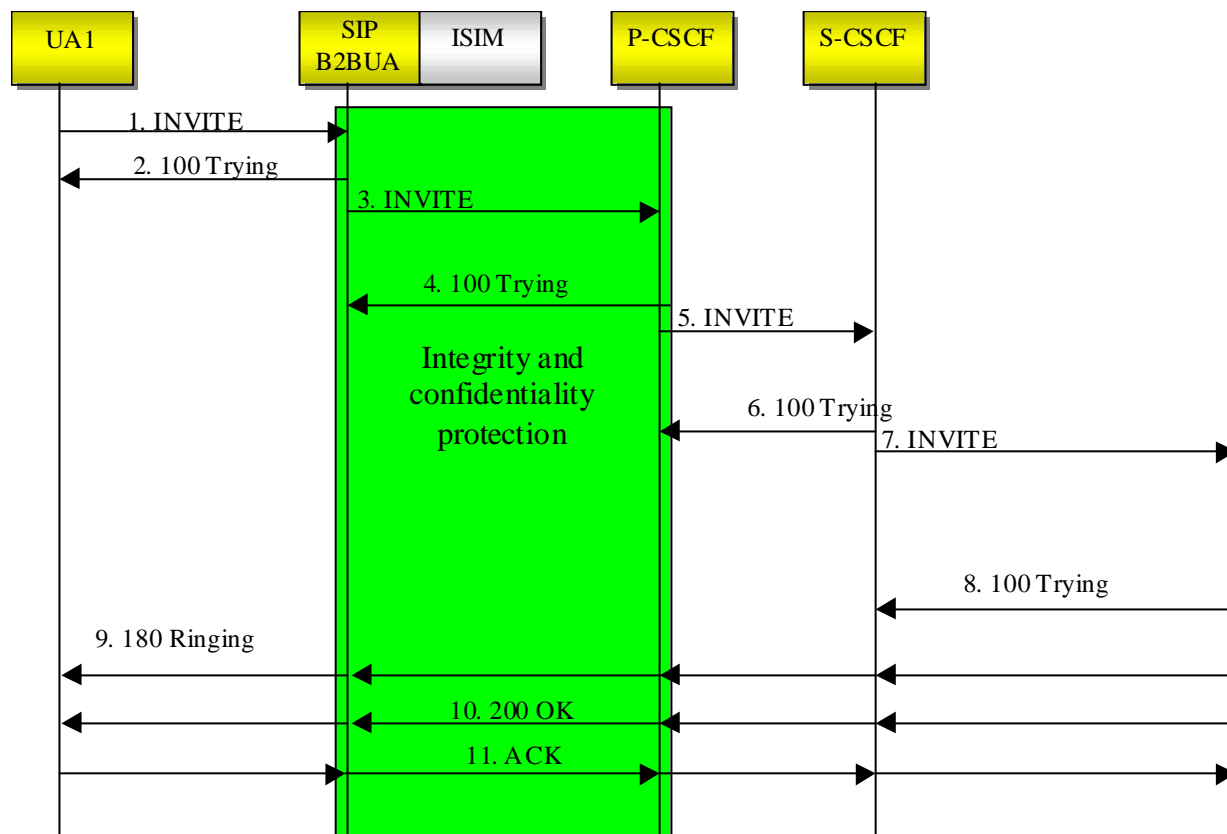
UA1

SIP B2BUA

ISIM

P-CSCF

S-CSCF

1. INVITE

2. 100 Trying

3. INVITE

4. 100 Trying

5. INVITE

Integrity and confidentiality protection

6. 100 Trying

7. INVITE

8. 100 Trying

9. 180 Ringing

10. 200 OK

11. ACK